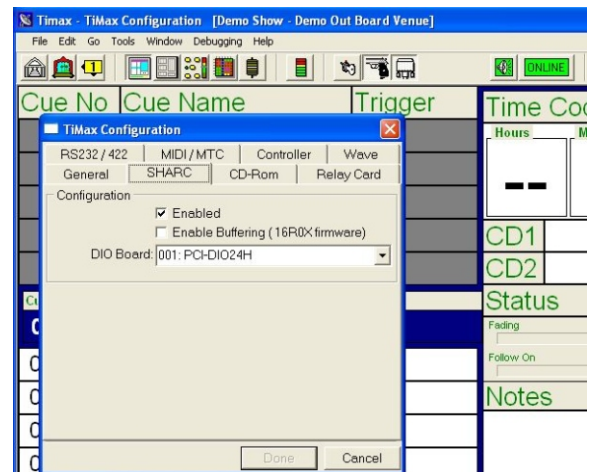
Timax - TiMax Configuration [Demo Show - Demo Out Board Venue]

File Edit Go Tools Window Debugging Help

ONLINE

Cue No Cue Name Trigger

Time Coc

Hours M

--

CD1

CD2

Status

Fading

Follow On

Notes

TiMax Configuration

RS232 / 422 MIDI / MTC Controller Wave

General SHARC CD-Rom Relay Card

Configuration

☑ Enabled

☐ Enable Buffering (16R0X firmware)

DIO Board: 001: PCI-DIO24H

Done Cancel